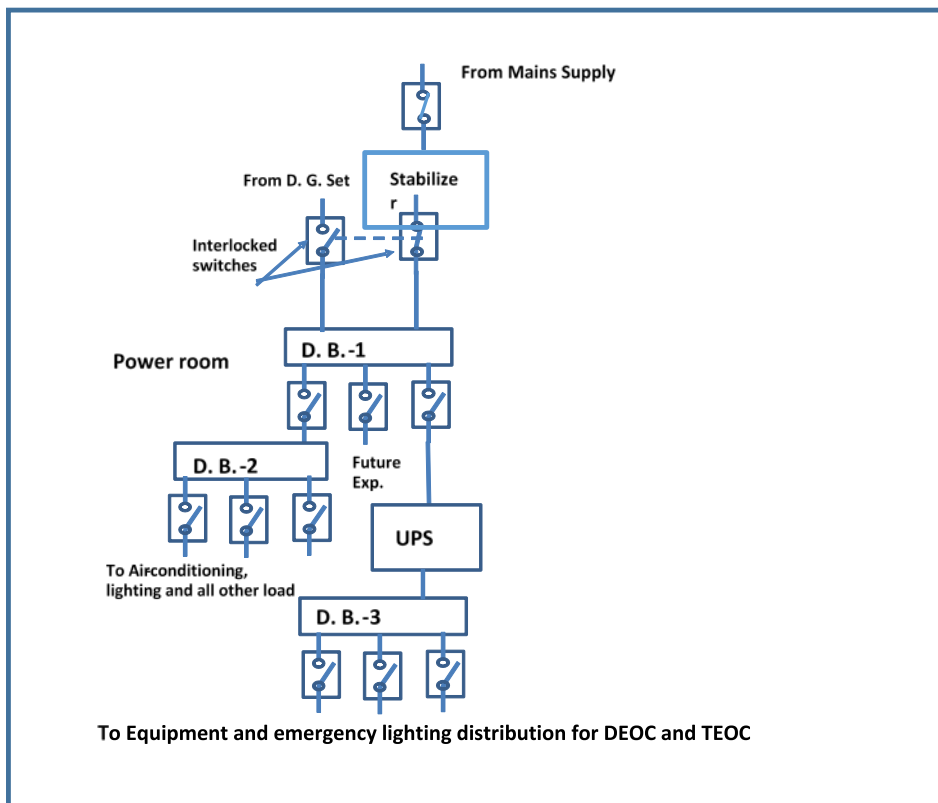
From Mains Supply

Stabilize r

From D. G. Set

Interlocked switches

Power room

D. B.-1

D. B.-2

Future Exp.

UPS

To Airconditioning, lighting and all other load

D. B.-3

To Equipment and emergency lighting distribution for DEOC and TEOC